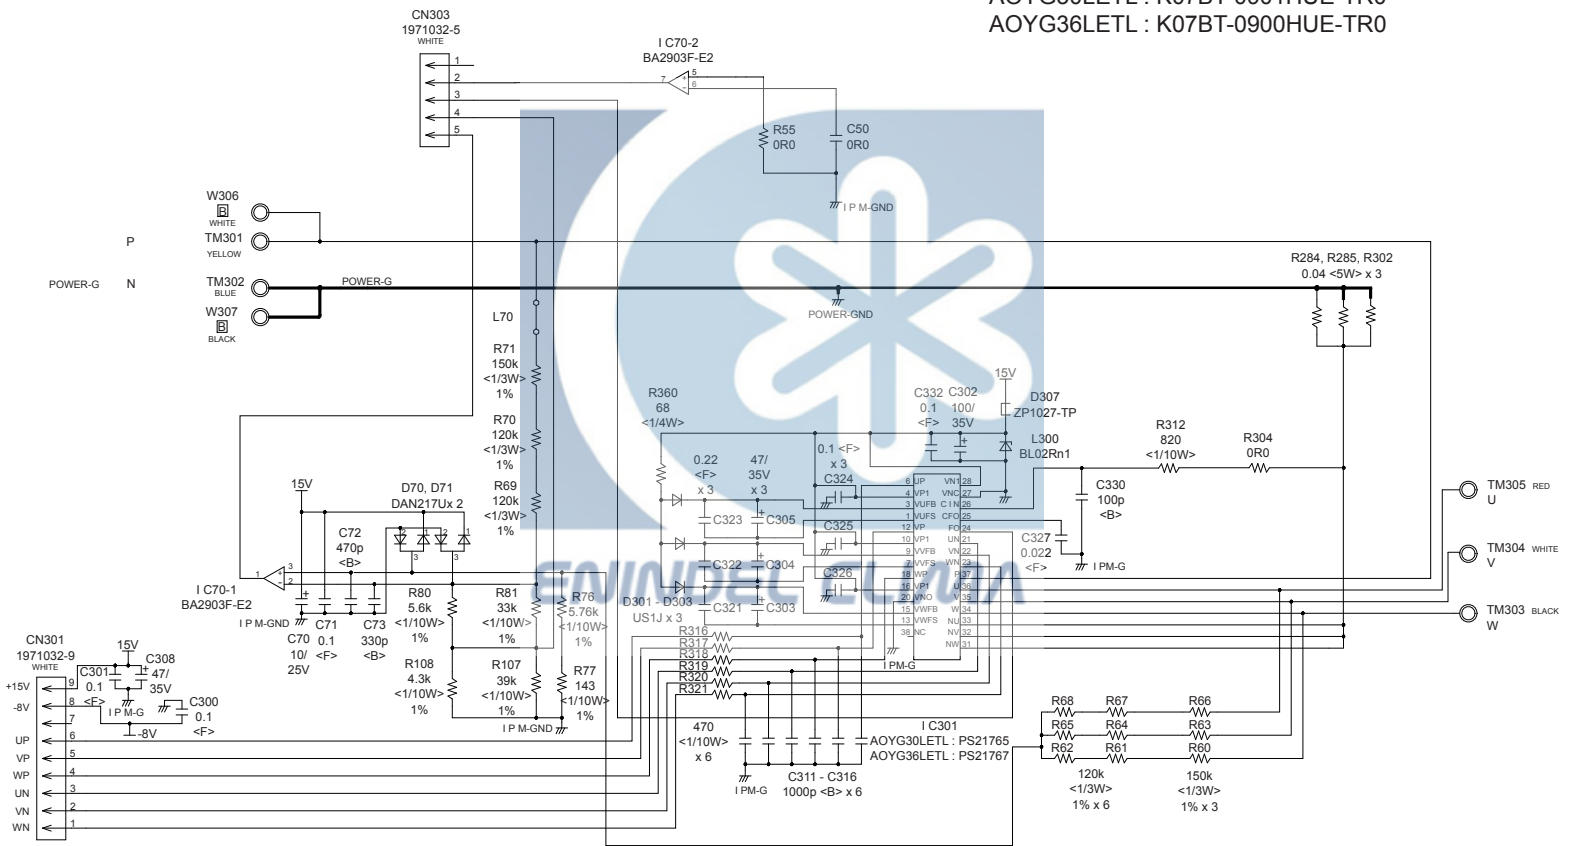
AOYG30LETL : K07BT-0901HUE-TR0
AOYG36LETL : K07BT-0900HUE-TR0

CN303
1971032-5
WHITE
1
2
3
4
5

I C70-2
BA2903F-E2
7
5
6

R55
0R0
C50
0R0
I P M-GND

W306
WHITE
P
TM301
YELLOW
POWER-G
N
TM302
BLUE
POWER-G
W307
BLACK

POWER-GND

R284, R285, R302
0.04 <5W> x 3

L70

R71
150k
<1/3W>
1%

R70
120k
<1/3W>
1%

R69
120k
<1/3W>
1%

15V
D70, D71
DAN217Ux 2

C72
470p
<B>

I C70-1
BA2903F-E2
1
3
2

I P M-GND
C70
10/
25V
C71
0.1
<F>
C73
330p
<B>

R80
5.6k
<1/10W>
1%

R81
33k
<1/10W>
1%

R76
5.76k
<1/10W>
1%

R108
4.3k
<1/10W>
1%

R107
39k
<1/10W>
1%

R77
143
<1/10W>
1%

I P M-GND

CN301
1971032-9
WHITE
15V
C301
0.1
<F>
C308
47/
35V
I P M-G
C300
0.1
<F>
-8V
+15V 9
-8V 8
7
UP 6
VP 5
WP 4
UN 3
VN 2
WN 1

R360
68
<1/4W>

0.22
<F>
x 3
47/
35V
x 3
C323
C305
C322
C304
C321
C303
D301 - D303
US1J x 3

0.1 <F>
x 3
C324
C325
C326

C332
0.1
<F>
C302
100/
35V
15V
D307
ZP1027-TP
L300
BL02Rn1

6 UP VN1 28
4 VP1 VNC 27
3 VUFB C IN 26
1 VUFS CFO 25
12 VP FO 24
10 VP1 UN 21
9 VVFB VN 22
7 VVFS WN 23
18 WP P 37
16 VP1 U 36
20 VNO V 35
15 VWFB W 34
13 VWFS NU 33
38 NC NV 32
NW 31

R316
R317
R318
R319
R320
R321

I PM-G

470
<1/10W>
x 6

C311 - C316
1000p <B> x 6
I PM-G

I C301
AOYG30LETL : PS21765
AOYG36LETL : PS21767

R312
820
<1/10W>
R304
0R0

C330
100p
<B>

C327
0.022
<F>
I PM-G

TM305 RED
U
TM304 WHITE
V
TM303 BLACK
W

R68
R67
R66
R65
R64
R63
R62
R61
R60
120k
<1/3W>
1% x 6
150k
<1/3W>
1% x 3